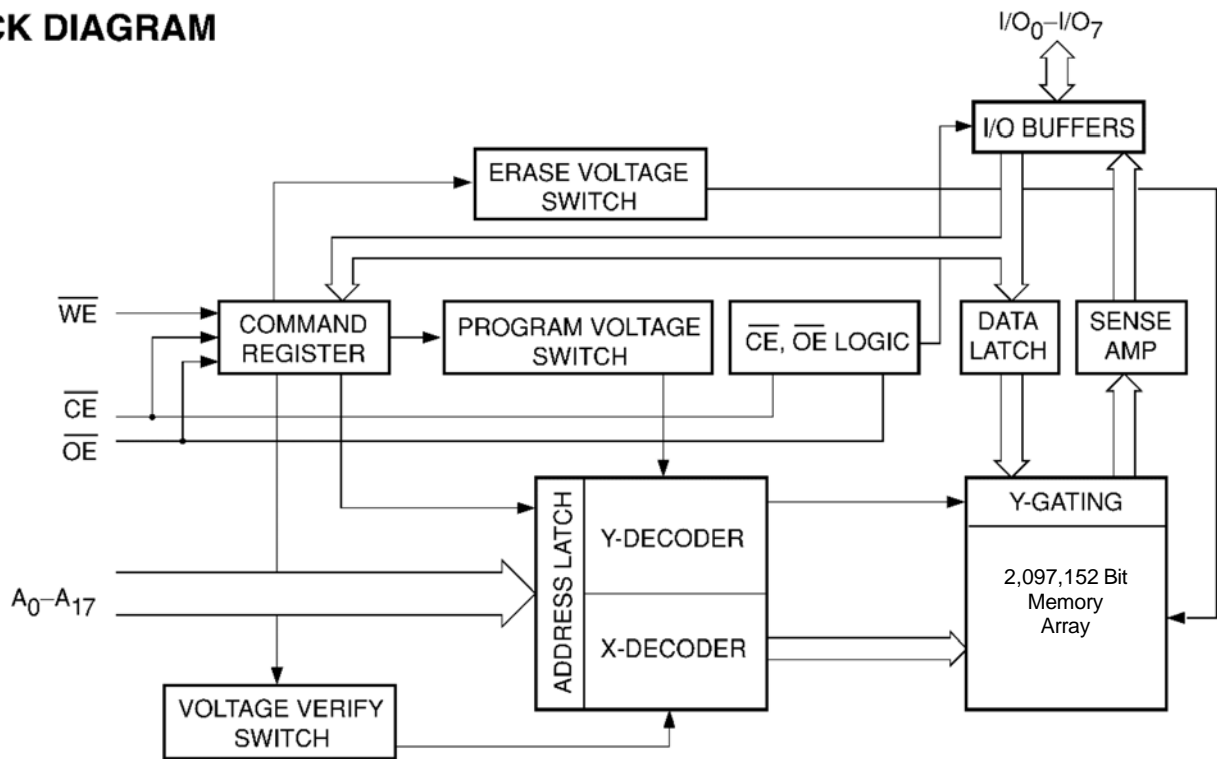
CK DIAGRAM

$I/O_0-I/O_7$

I/O BUFFERS

ERASE VOLTAGE SWITCH

$\overline{WE}$

COMMAND REGISTER

PROGRAM VOLTAGE SWITCH

$\overline{CE}$, $\overline{OE}$ LOGIC

DATA LATCH

SENSE AMP

$\overline{CE}$

$\overline{OE}$

ADDRESS LATCH

Y-DECODER

X-DECODER

Y-GATING

2,097,152 Bit Memory Array

$A_0-A_{17}$

VOLTAGE VERIFY SWITCH